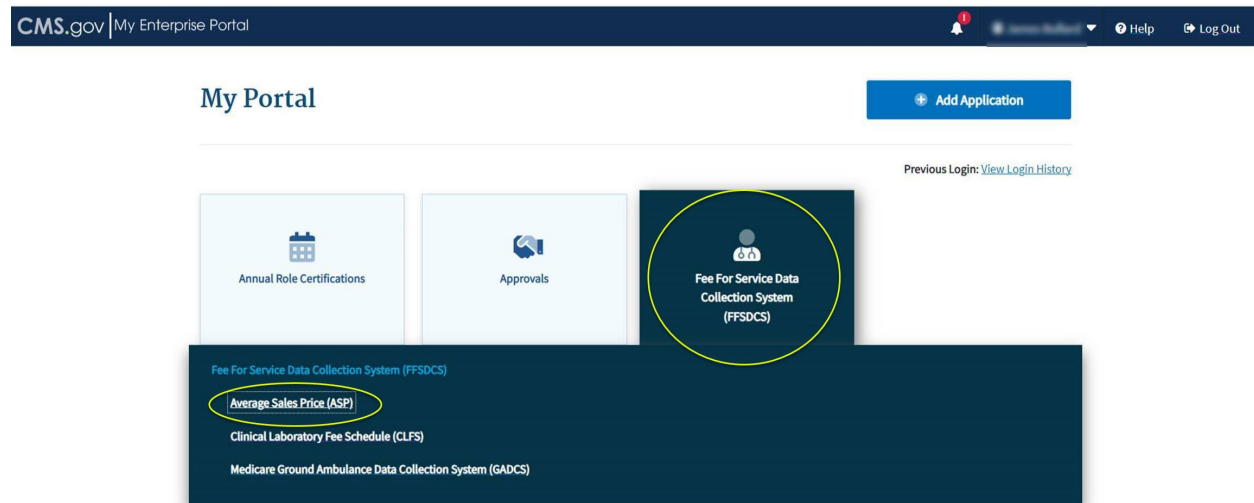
CMS.gov | My Enterprise Portal

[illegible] Help Log Out

My Portal

Add Application

Previous Login: View Login History

Annual Role Certifications

Approvals

Fee For Service Data Collection System (FFSDCS)

Fee For Service Data Collection System (FFSDCS)

Average Sales Price (ASP)

Clinical Laboratory Fee Schedule (CLFS)

Medicare Ground Ambulance Data Collection System (GADCS)